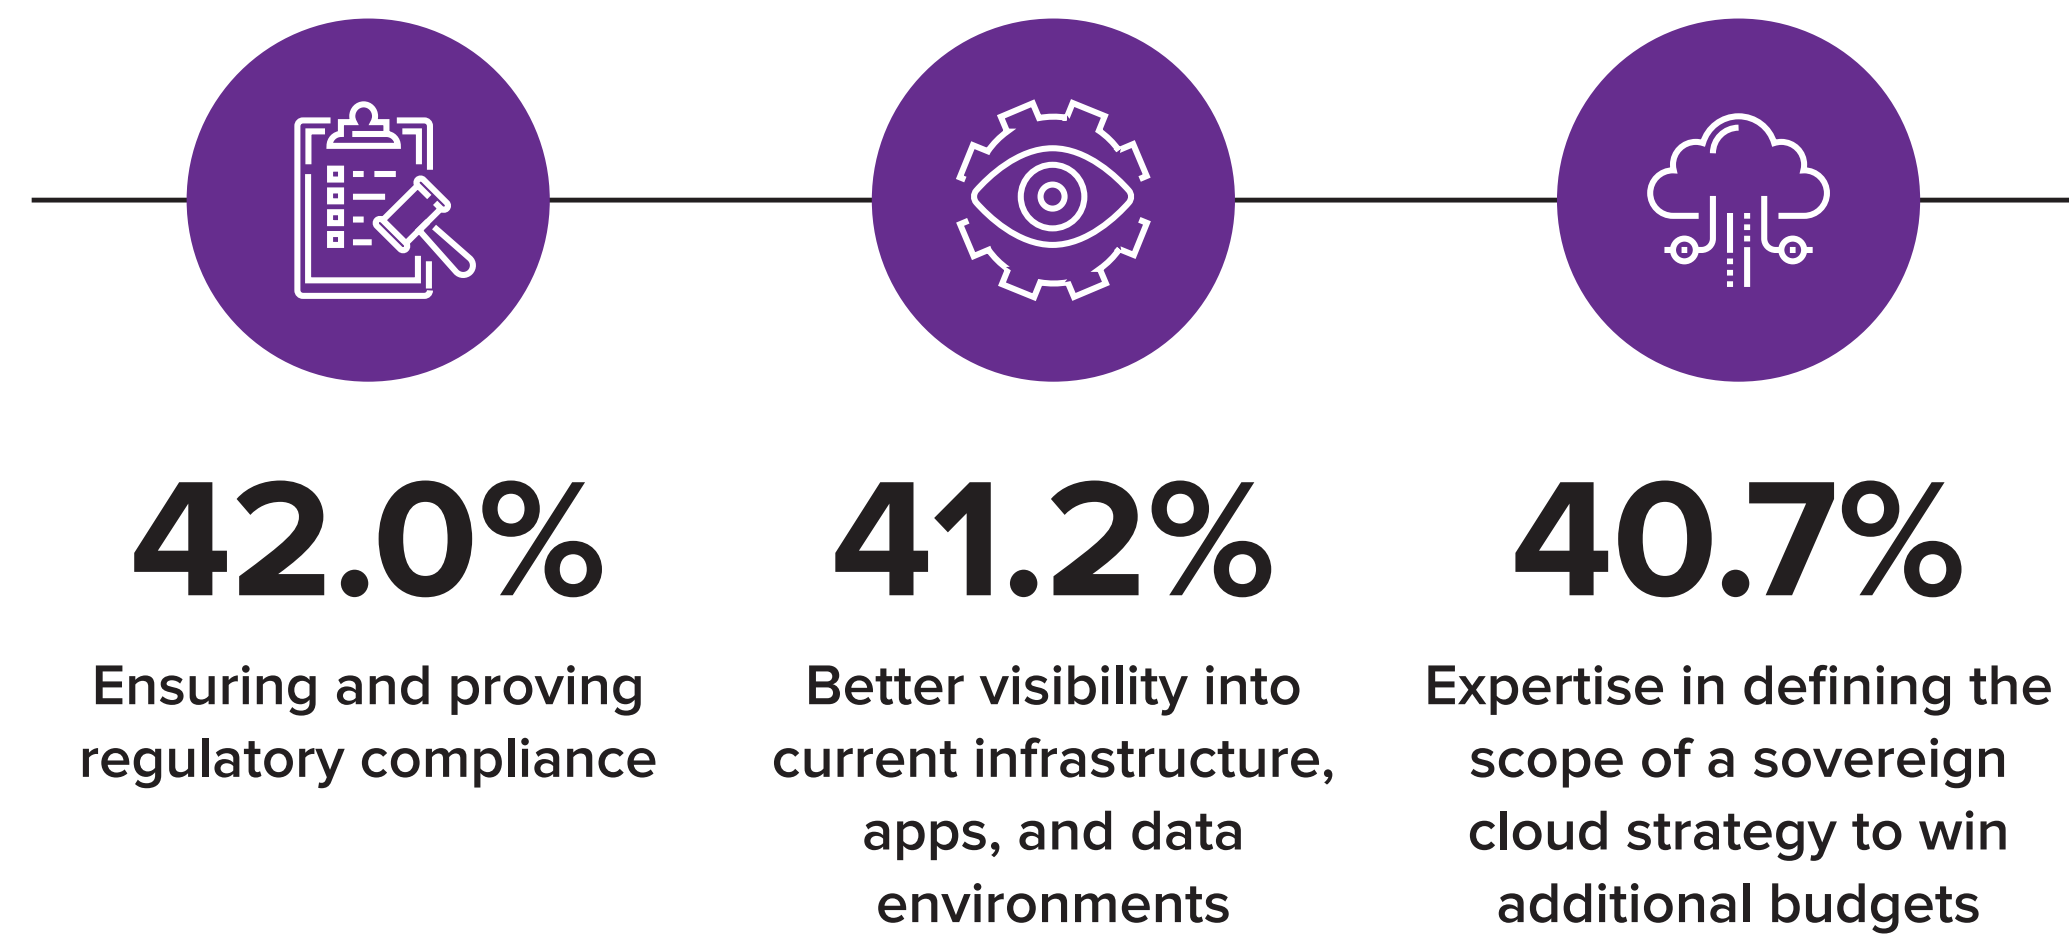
42.0%

Ensuring and proving regulatory compliance

41.2%

Better visibility into current infrastructure, apps, and data environments

40.7%

Expertise in defining the scope of a sovereign cloud strategy to win additional budgets